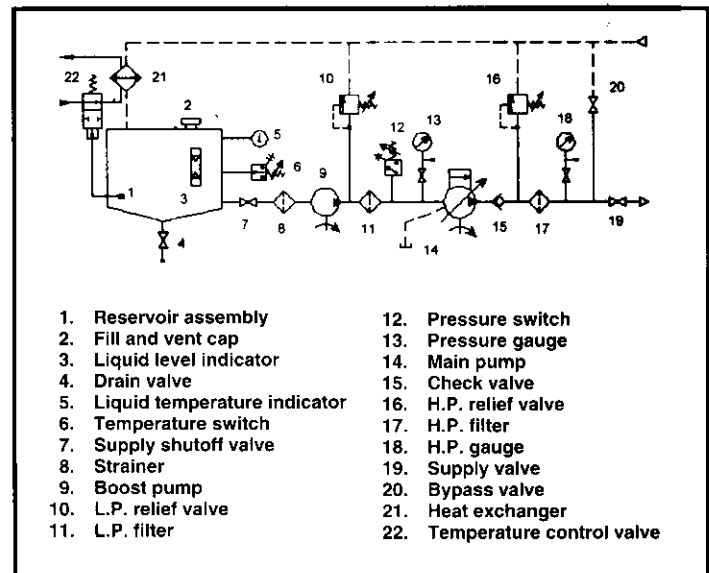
22 21 2 5 1 3 6 4 7 8 9 10 11 12 13 14 15 16 17 18 19 20

1. Reservoir assembly
2. Fill and vent cap
3. Liquid level indicator
4. Drain valve
5. Liquid temperature indicator
6. Temperature switch
7. Supply shutoff valve
8. Strainer
9. Boost pump
10. L.P. relief valve
11. L.P. filter

12. Pressure switch
13. Pressure gauge
14. Main pump
15. Check valve
16. H.P. relief valve
17. H.P. filter
18. H.P. gauge
19. Supply valve
20. Bypass valve
21. Heat exchanger
22. Temperature control valve